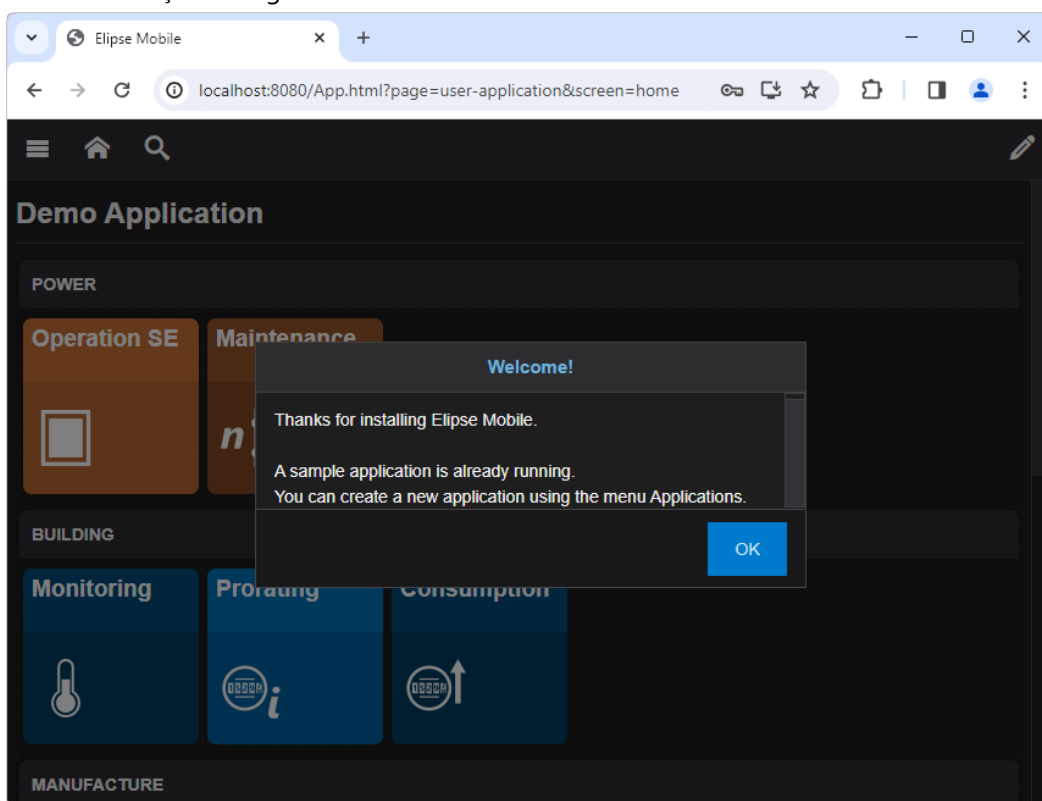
Elipse Mobile

localhost:8080/App.html?page=user-application&screen=home

Demo Application

POWER

Operation SE

Maintenance

Welcome!

Thanks for installing Elipse Mobile.

A sample application is already running.
You can create a new application using the menu Applications.

OK

BUILDING

Monitoring

Prorating

Consumption

MANUFACTURE